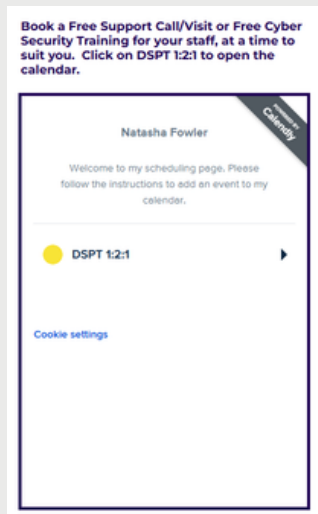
Book a Free Support Call/Visit or Free Cyber Security Training for your staff, at a time to suit you. Click on DSPT 1:2:1 to open the calendar.

POWERED BY Calendly

Natasha Fowler

Welcome to my scheduling page. Please follow the instructions to add an event to my calendar.

DSPT 1:2:1

Cookie settings